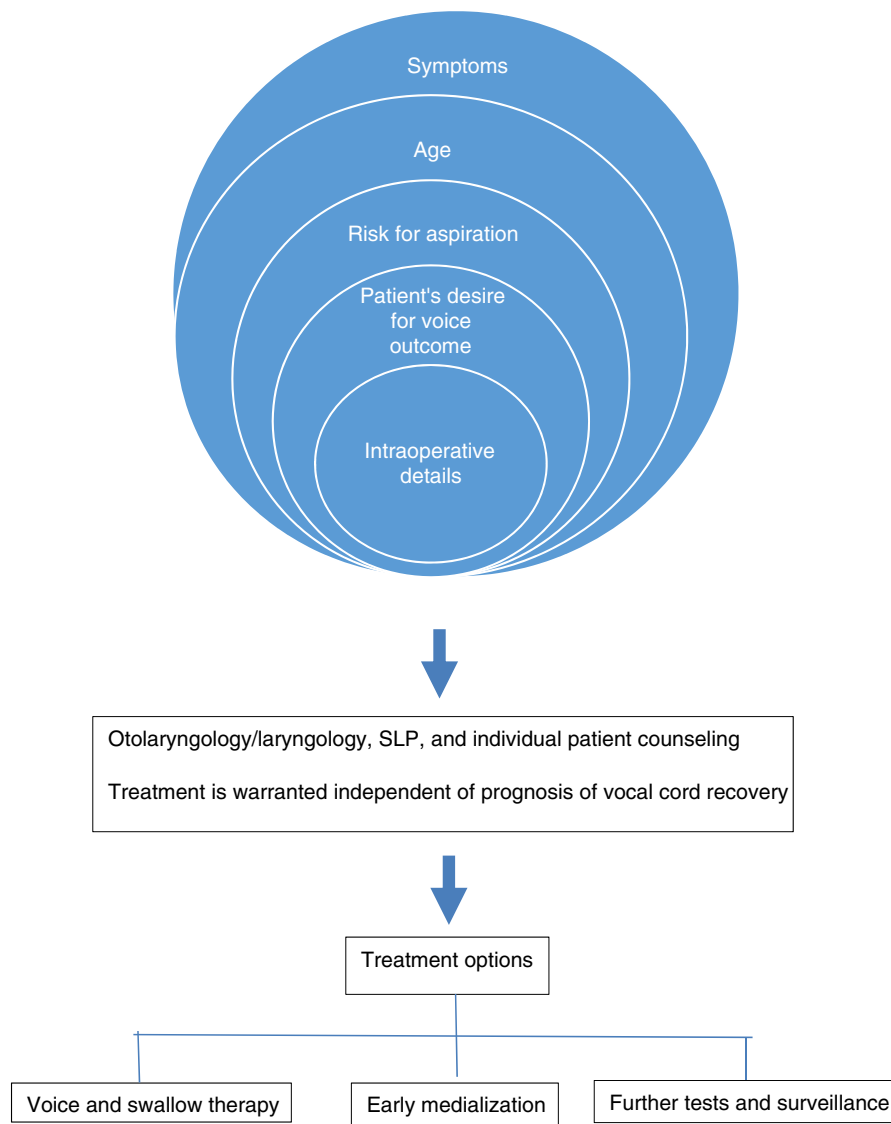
Symptoms

Age

Risk for aspiration

Patient's desire for voice outcome

Intraoperative details

Otolaryngology/laryngology, SLP, and individual patient counseling

Treatment is warranted independent of prognosis of vocal cord recovery

Treatment options

Voice and swallow therapy

Early medialization

Further tests and surveillance